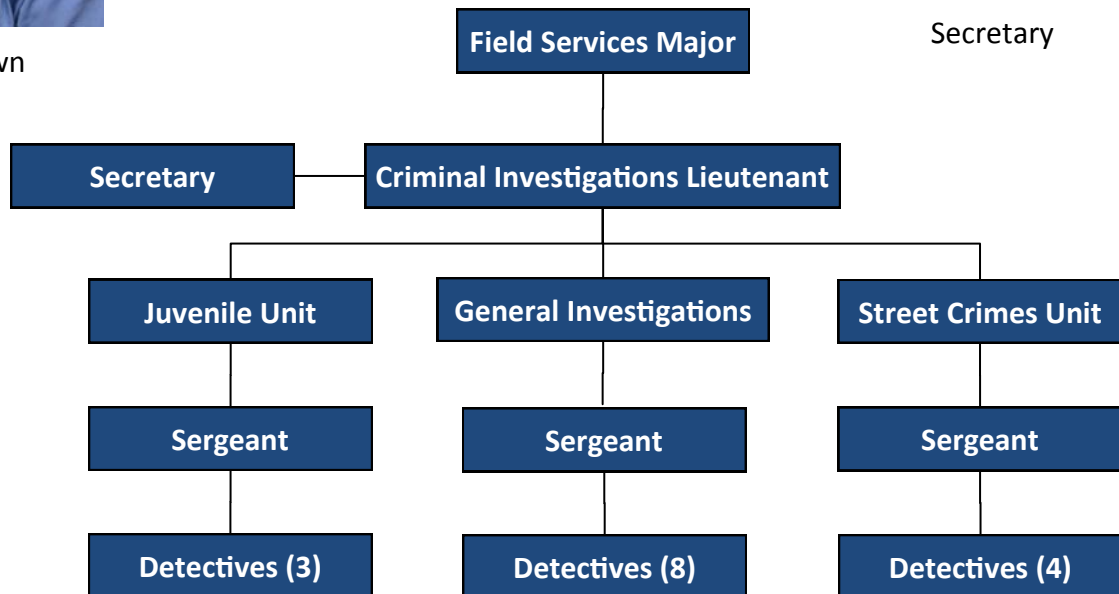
wn

Field Services Major

Secretary

Secretary

Criminal Investigations Lieutenant

Juvenile Unit

General Investigations

Street Crimes Unit

Sergeant

Sergeant

Sergeant

Detectives (3)

Detectives (8)

Detectives (4)